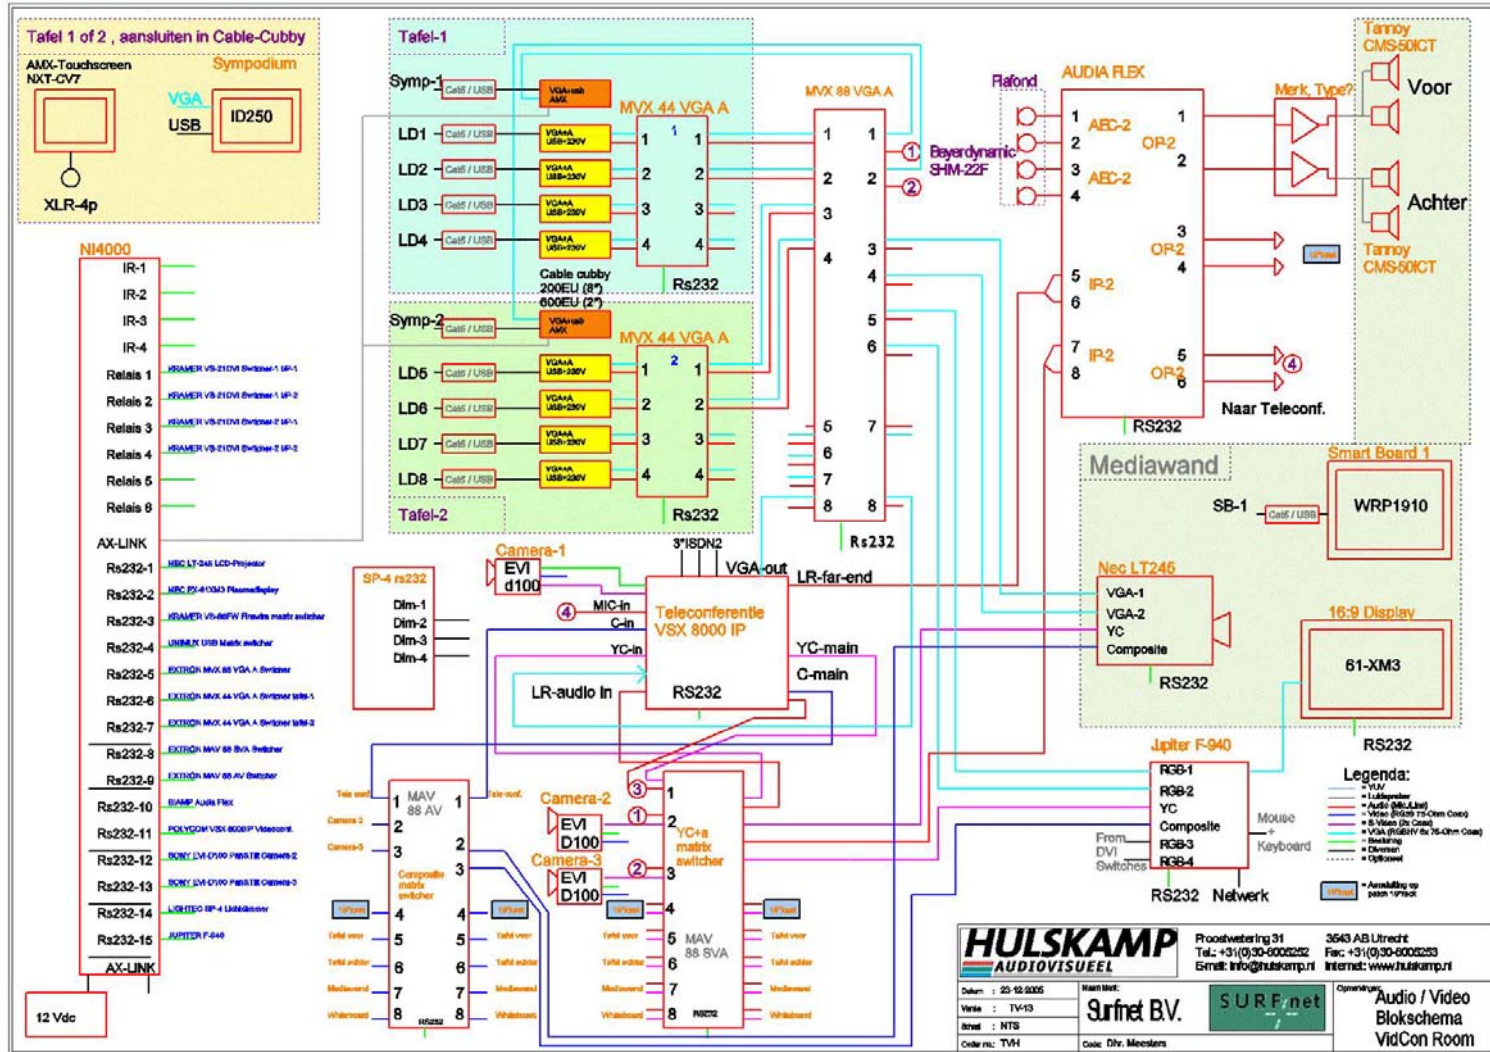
Tafel 1 of 2 , aansluiten in Cable-Cubby

AMX-Touchscreen NXT-CV7

Sympodium

VGA

USB

ID250

XLR-4p

Tafel-1

Symp-1

Cat5 / USB

VGA+usb AMX

LD1

Cat5 / USB

VGA+A USB+230V

LD2

Cat5 / USB

VGA+A USB+230V

LD3

Cat5 / USB

VGA+A USB+230V

LD4

Cat5 / USB

VGA+A USB+230V

MVX 44 VGA A

1 1

2 2

3 3

4 4

Rs232

Cable cubby 200EU (8") 600EU (2")

Symp-2

Cat5 / USB

VGA+usb AMX

MVX 44 VGA A

LD5

Cat5 / USB

VGA+A USB+230V

LD6

Cat5 / USB

VGA+A USB+230V

LD7

Cat5 / USB

VGA+A USB+230V

LD8

Cat5 / USB

VGA+A USB+230V

1 1

2 2

3 3

4 4

Rs232

Tafel-2

MVX 88 VGA A

1 1

2 2

3

4 3

4

5

6

5 7

6

7

8 8

Rs232

1 Beyerdynamic SHM-22F

2

Plafond

AUDIA FLEX

1 AEC-2

2

3 AEC-2

4

OP-2 1

2

3 OP-2

4

5 IP-2

6

7 IP-2

8

OP-2 5

6

4

Naar Teleconf.

RS232

Merk, Type?

Tannoy CMS-50ICT

Voor

Achter

Tannoy CMS-50ICT

NI4000

IR-1

IR-2

IR-3

IR-4

Relais 1 KRAMER VS-21DVI Switcher-1 IP-1

Relais 2 KRAMER VS-21DVI Switcher-1 IP-2

Relais 3 KRAMER VS-21DVI Switcher-2 IP-1

Relais 4 KRAMER VS-21DVI Switcher-2 IP-2

Relais 5

Relais 8

AX-LINK

Rs232-1 NEC LT-245 LCD-Projector

Rs232-2 NEC PX-61XM3 Plasmadisplay

Rs232-3 KRAMER VS-88FW Firewire matrix switcher

Rs232-4 UNIMUX USB Matrix switcher

Rs232-5 EXTRON MVX 88 VGA A Switcher

Rs232-6 EXTRON MVX 44 VGA A Switcher tafel-1

Rs232-7 EXTRON MVX 44 VGA A Switcher tafel-2

Rs232-8 EXTRON MAV 88 SVA Switcher

Rs232-9 EXTRON MAV 88 AV Switcher

Rs232-10 BIAMP Audia Flex

Rs232-11 POLYCOM VSX 8000 IP Videoconf.

Rs232-12 SONY EVI-D100 PanTilt Camera-2

Rs232-13 SONY EVI-D100 PanTilt Camera-3

Rs232-14 LIGHTEC SP-4 Lichtdimmer

Rs232-15 JUPITER F-940

AX-LINK

12 Vdc

SP-4 rs232

Dim-1

Dim-2

Dim-3

Dim-4

Camera-1

EVI d100

3*ISDN2

VGA-out

LR-far-end

4 MIC-in

C-in

YC-in

Teleconferentie VSX 8000 IP

YC-main

C-main

LR-audio In

RS232

Mediawand

Smart Board 1

SB-1

Cat5 / USB

WRP1910

Nec LT245

VGA-1

VGA-2

YC

Composite

RS232

16:9 Display

61-XM3

RS232

Jupiter F-940

RGB-1

RGB-2

YC

Composite

RGB-3

RGB-4

From DVI Switches

Mouse + Keyboard

RS232 Netwerk

Legenda:

MAV 88 AV

Composite matrix switcher

1 1

2 2

3 3

4 4

5 5

6 6

7 7

8 8

RS232

Camera-2

EVI D100

Camera-3

EVI D100

3

1

2

YC+a matrix switcher

MAV 88 SVA

RS232

HULSKAMP AUDIOVISUEEL

Proostwetering 31 Tel.: +31(0)30-6005252 E-mail: info@hulskamp.nl

3543 AB Utrecht Fax: +31(0)30-6005253 Internet: www.hulskamp.nl

Datum : 23-12-2005

Versie : TV-13

Naam klant:

Surfnet B.V.

SURFnet

Opmerkingen:

Audio / Video Blokschema VidCon Room

Code: Dhr. Meesters